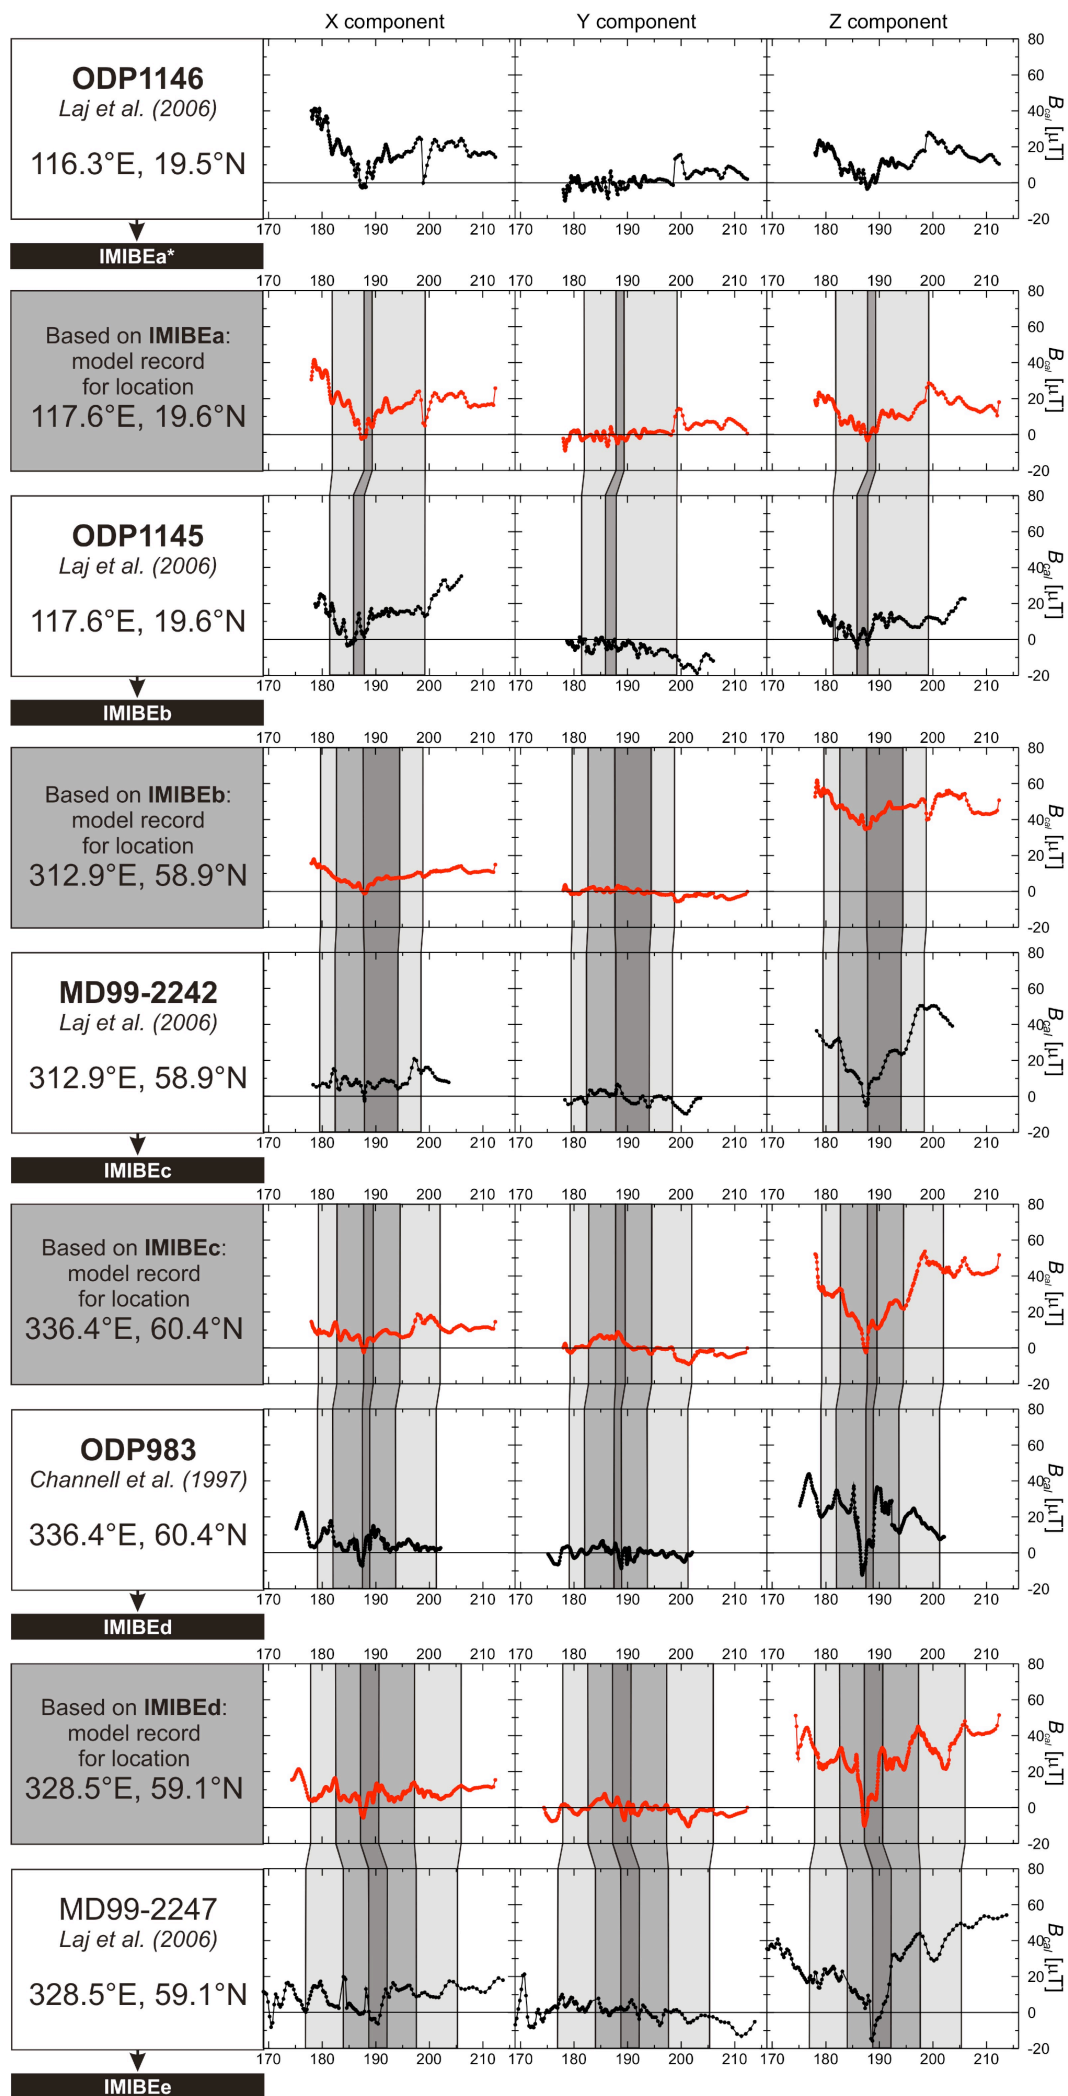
X component Y component Z component

ODP1146
Laj et al. (2006)
116.3°E, 19.5°N

80 60 40 20 0 -20 $B_{cal}$ [μT]
170 180 190 200 210 170 180 190 200 210 170 180 190 200 210

IMIBEa*

170 180 190 200 210 170 180 190 200 210 170 180 190 200 210

Based on IMIBEa: model record for location
117.6°E, 19.6°N

80 60 40 20 0 -20 $B_{cal}$ [μT]

ODP1145
Laj et al. (2006)
117.6°E, 19.6°N

80 60 40 20 0 -20 $B_{cal}$ [μT]
170 180 190 200 210 170 180 190 200 210 170 180 190 200 210

IMIBEb

170 180 190 200 210 170 180 190 200 210 170 180 190 200 210

Based on IMIBEb: model record for location
312.9°E, 58.9°N

80 60 40 20 0 -20 $B_{cal}$ [μT]

MD99-2242
Laj et al. (2006)
312.9°E, 58.9°N

80 60 40 20 0 -20 $B_{cal}$ [μT]
170 180 190 200 210 170 180 190 200 210 170 180 190 200 210

IMIBEc

170 180 190 200 210 170 180 190 200 210 170 180 190 200 210

Based on IMIBEc: model record for location
336.4°E, 60.4°N

80 60 40 20 0 -20 $B_{cal}$ [μT]

ODP983
Channell et al. (1997)
336.4°E, 60.4°N

80 60 40 20 0 -20 $B_{cal}$ [μT]
170 180 190 200 210 170 180 190 200 210 170 180 190 200 210

IMIBEd

170 180 190 200 210 170 180 190 200 210 170 180 190 200 210

Based on IMIBEd: model record for location
328.5°E, 59.1°N

80 60 40 20 0 -20 $B_{cal}$ [μT]

MD99-2247
Laj et al. (2006)
328.5°E, 59.1°N

80 60 40 20 0 -20 $B_{cal}$ [μT]
170 180 190 200 210 170 180 190 200 210 170 180 190 200 210

IMIBEe